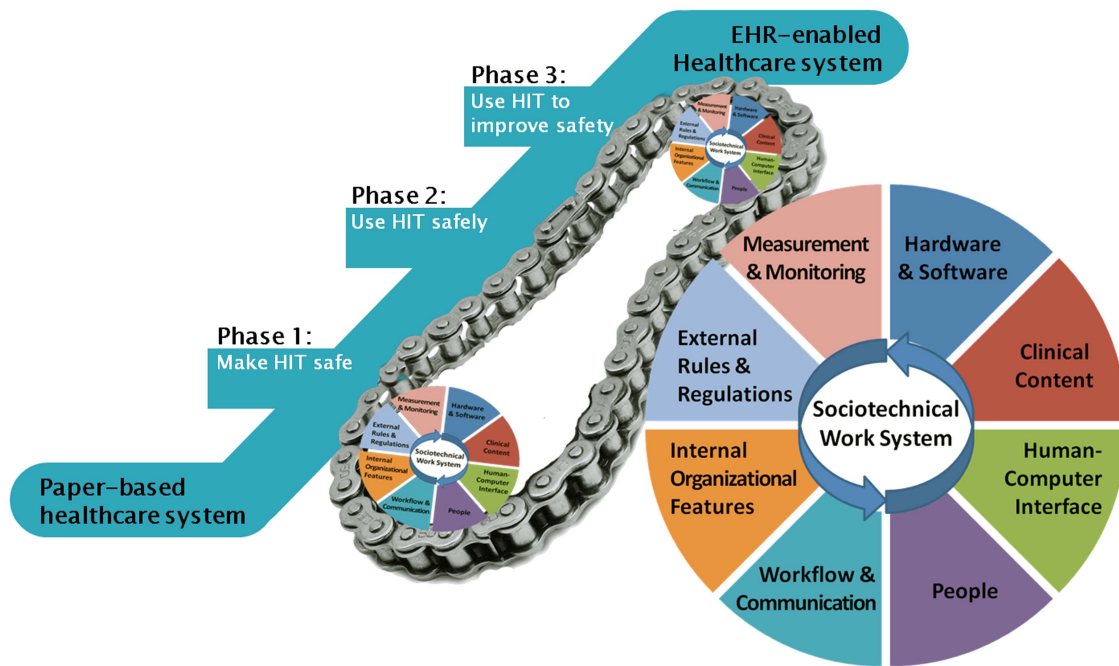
EHR-enabled Healthcare system

Phase 3:
Use HIT to improve safety

Phase 2:
Use HIT safely

Phase 1:
Make HIT safe

Paper-based healthcare system

Measurement & Monitoring
Hardware & Software
External Rules & Regulations
Clinical Content
Sociotechnical Work System
Internal Organizational Features
Human-Computer Interface
Workflow & Communication
People

Measurement & Monitoring
Hardware & Software
External Rules & Regulations
Clinical Content
Sociotechnical Work System
Internal Organizational Features
Human-Computer Interface
Workflow & Communication
People

Measurement & Monitoring
Hardware & Software
External Rules & Regulations
Clinical Content
Sociotechnical Work System
Internal Organizational Features
Human-Computer Interface
Workflow & Communication
People